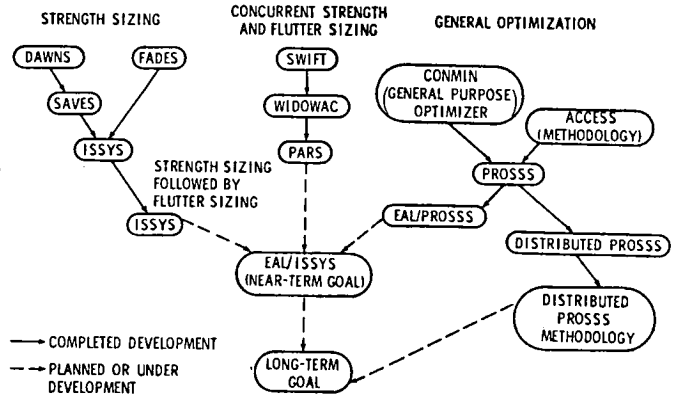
STRENGTH SIZING

CONCURRENT STRENGTH AND FLUTTER SIZING

GENERAL OPTIMIZATION

DAWNS

FADES

SAVES

ISSYS

SWIFT

WIDOWAC

PARS

CONMIN (GENERAL PURPOSE OPTIMIZER

ACCESS (METHODOLOGY)

PROSSS

STRENGTH SIZING FOLLOWED BY FLUTTER SIZING

ISSYS

EAL/PROSSS

DISTRIBUTED PROSSS

EAL/ISSYS (NEAR-TERM GOAL)

DISTRIBUTED PROSSS METHODOLOGY

LONG-TERM GOAL

COMPLETED DEVELOPMENT

PLANNED OR UNDER DEVELOPMENT